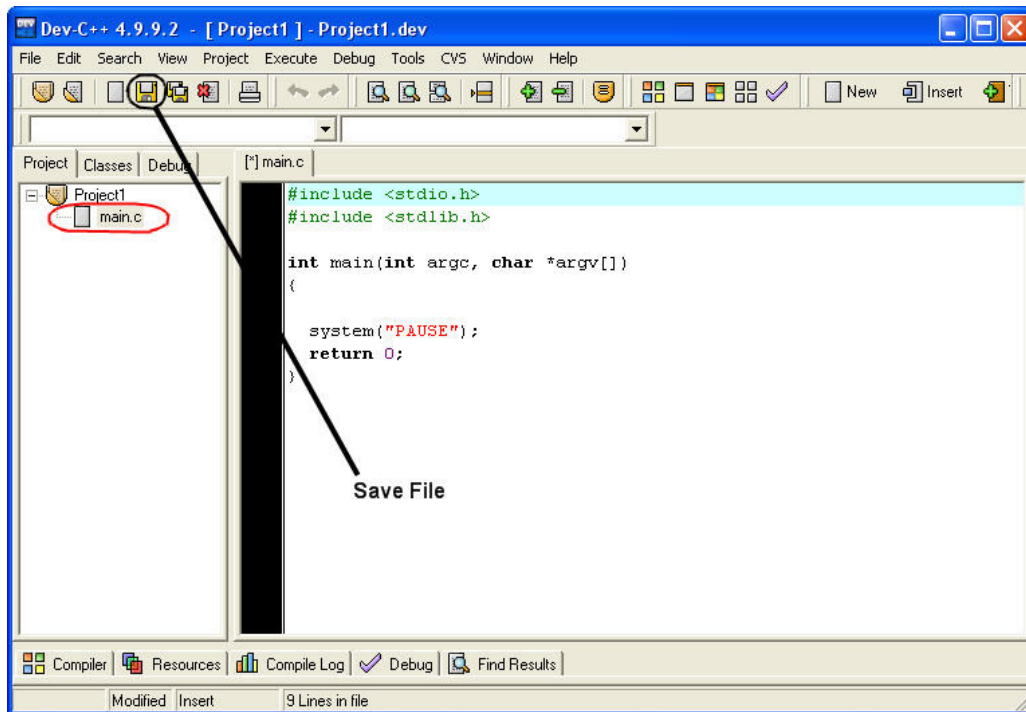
Dev-C++ 4.9.9.2 - [ Project1 ] - Project1.dev

File Edit Search View Project Execute Debug Tools CVS Window Help

New Insert

Project Classes Debug

[*] main.c

Project1

main.c

#include <stdio.h>
#include <stdlib.h>

int main(int argc, char *argv[])
{

system("PAUSE");
return 0;
}

Save File

Compiler Resources Compile Log Debug Find Results

Modified Insert 9 Lines in file